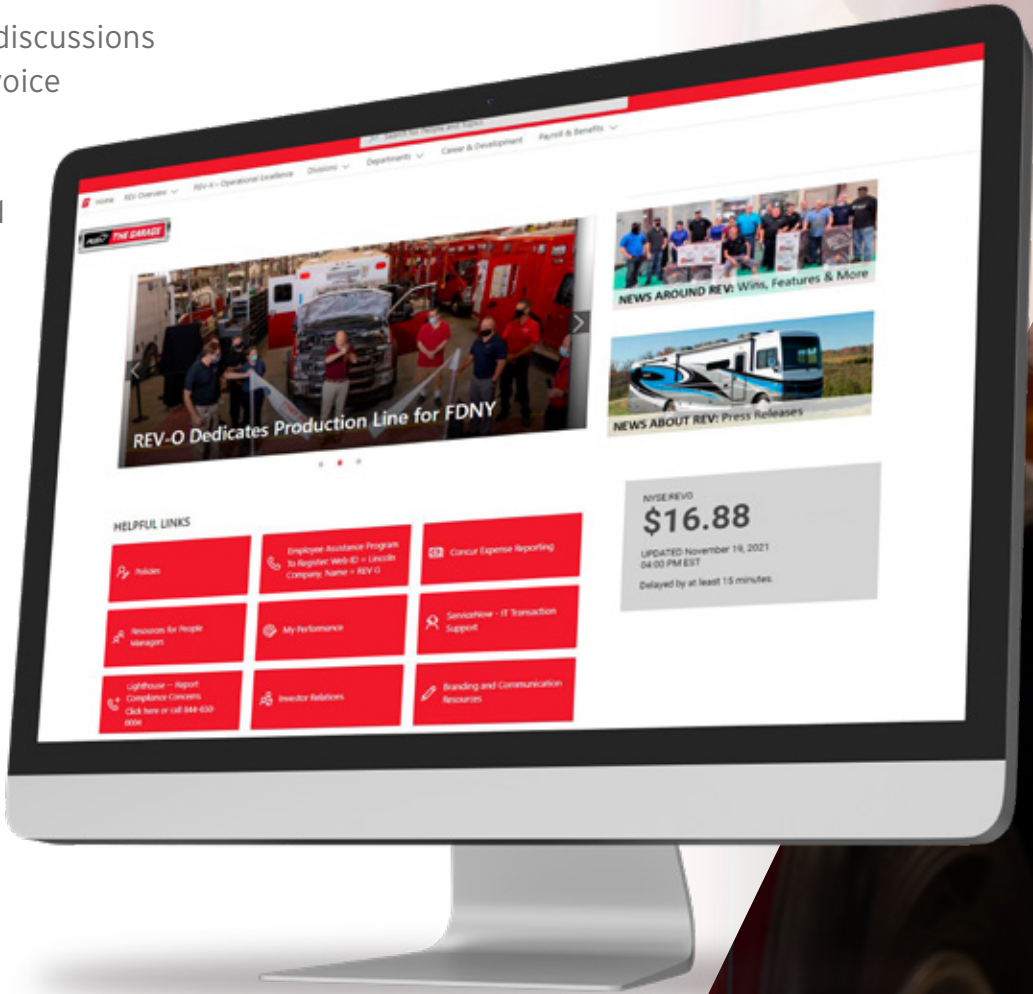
discussions
voice

Search for People and Topics

Home REV Overview REV-O Operational Excellence Divisions Departments Career & Development Payroll & Benefits

THE GARAGE

REV-O Dedicates Production Line for FDNY

NEWS AROUND REV: Wins, Features & More

NEWS ABOUT REV: Press Releases

HELPFUL LINKS

Policies

Employee Assistance Program To Register: Web ID = Lincoln Company, Name = REV G

Concur Expense Reporting

Resources for People Managers

My Performance

ServiceNow - IT Transaction Support

Lighthouse - Report Compliance Concerns Click here or call 844-650-0004

Investor Relations

Branding and Communication Resources

NYSE:REVG

$16.88

UPDATED November 19, 2021 04:00 PM EST

Delayed by at least 15 minutes.